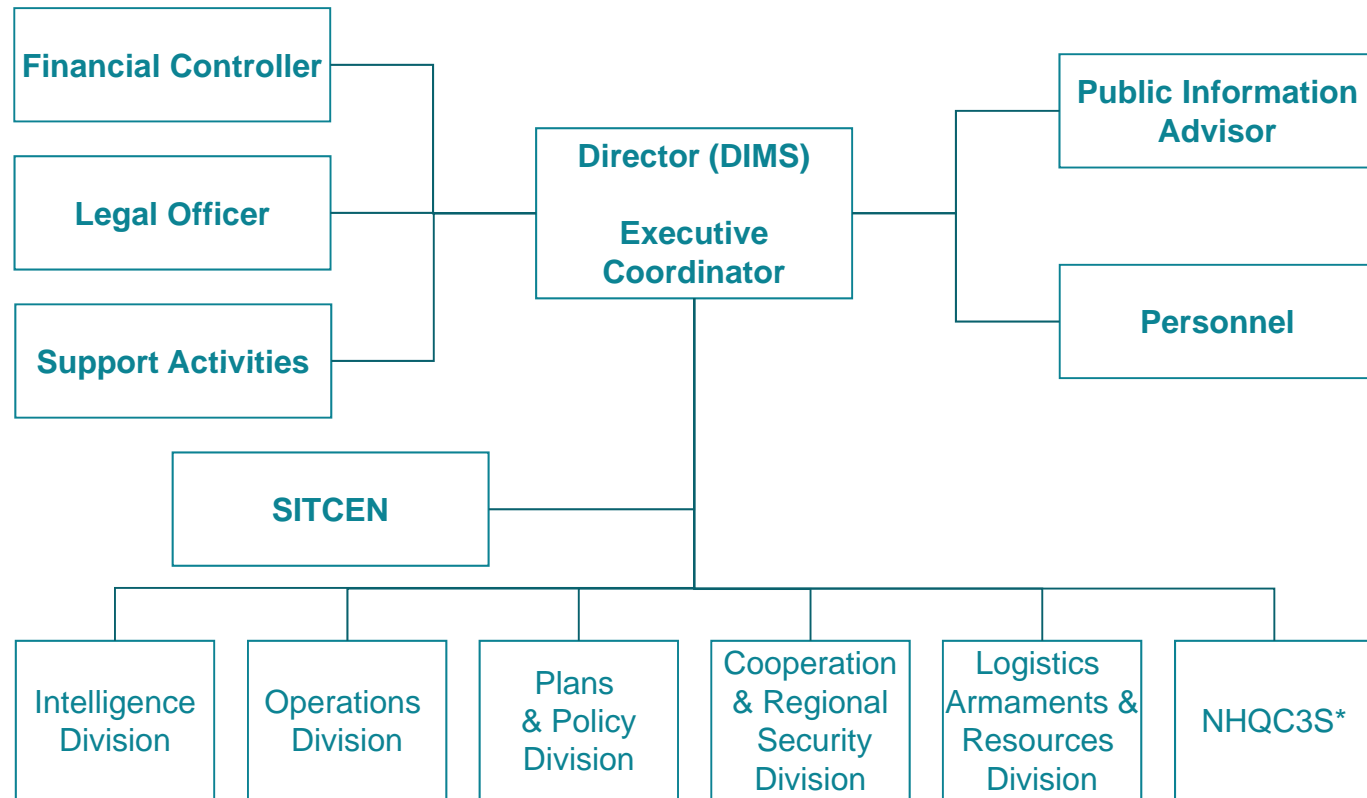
Financial Controller

Legal Officer

Support Activities

Director (DIMS)

Executive Coordinator

Public Information Advisor

Personnel

SITCEN

Intelligence Division

Operations Division

Plans & Policy Division

Cooperation & Regional Security Division

Logistics Armaments & Resources Division

NHQC3S*